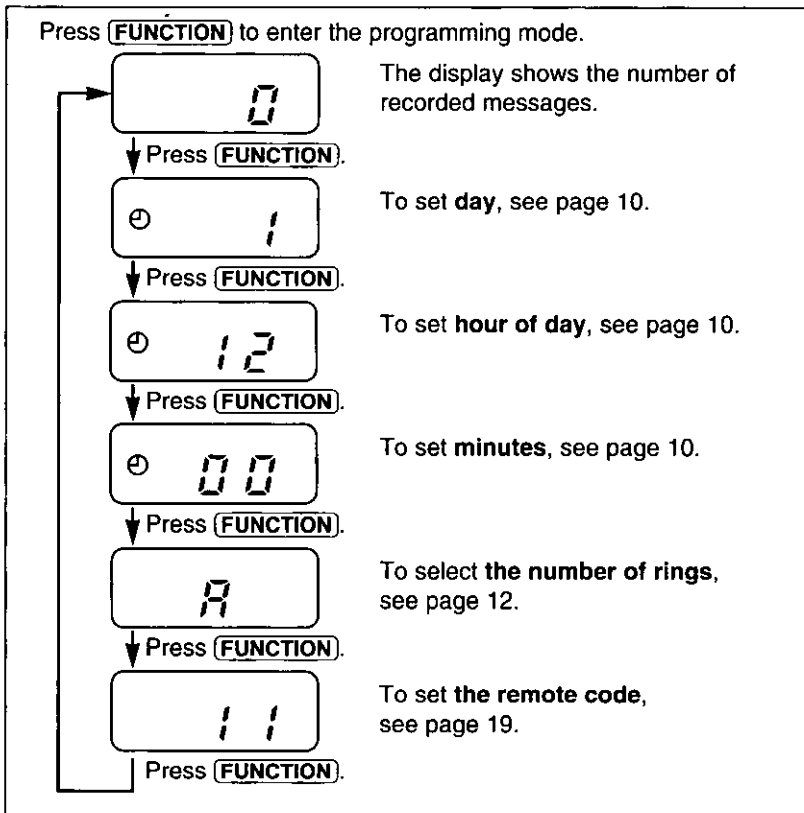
Press (FUNCTION) to enter the programming mode.

0

The display shows the number of recorded messages.

Press (FUNCTION).

1

To set **day**, see page 10.

Press (FUNCTION).

12

To set **hour of day**, see page 10.

Press (FUNCTION).

00

To set **minutes**, see page 10.

Press (FUNCTION).

A

To select **the number of rings**, see page 12.

Press (FUNCTION).

11

To set **the remote code**, see page 19.

Press (FUNCTION).